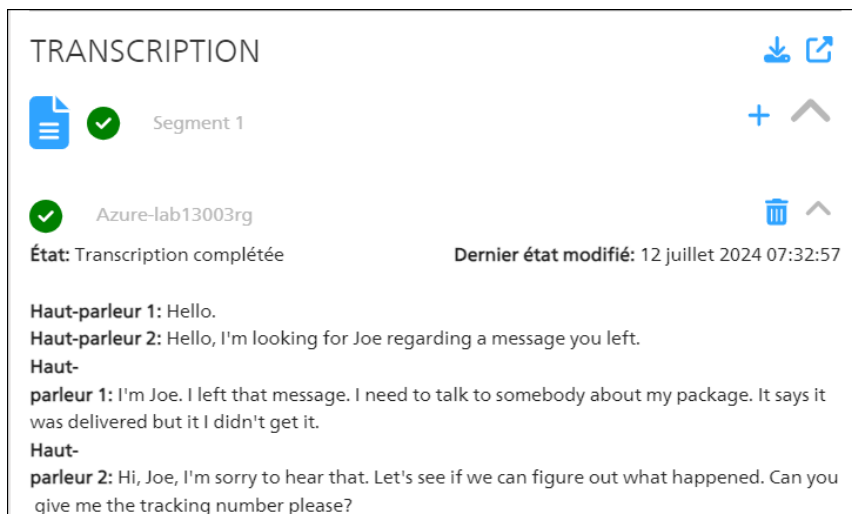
TRANSCRIPTION

Segment 1

Azure-lab13003rg

**État:** Transcription complétée **Dernier état modifié:** 12 juillet 2024 07:32:57

**Haut-parleur 1:** Hello.
**Haut-parleur 2:** Hello, I'm looking for Joe regarding a message you left.
**Haut-parleur 1:** I'm Joe. I left that message. I need to talk to somebody about my package. It says it was delivered but it I didn't get it.
**Haut-parleur 2:** Hi, Joe, I'm sorry to hear that. Let's see if we can figure out what happened. Can you give me the tracking number please?